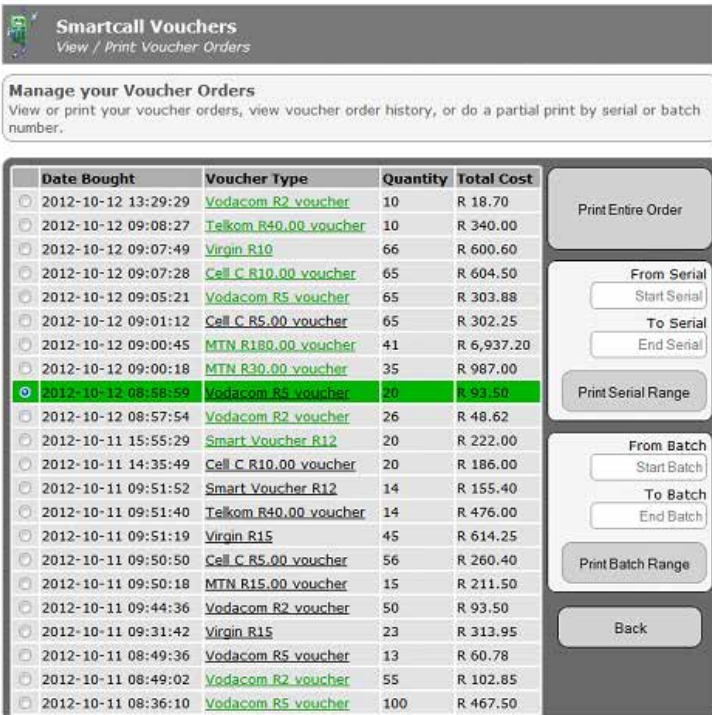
Smartcall Vouchers
View / Print Voucher Orders

Manage your Voucher Orders
View or print your voucher orders, view voucher order history, or do a partial print by serial or batch number.

| | Date Bought | Voucher Type | Quantity | Total Cost |
|---|---|---|---|---|
| | 2012-10-12 13:29:29 | Vodacom R2 voucher | 10 | R 18.70 |
| | 2012-10-12 09:08:27 | Telkom R40.00 voucher | 10 | R 340.00 |
| | 2012-10-12 09:07:49 | Virgin R10 | 66 | R 600.60 |
| | 2012-10-12 09:07:28 | Cell C R10.00 voucher | 65 | R 604.50 |
| | 2012-10-12 09:05:21 | Vodacom R5 voucher | 65 | R 303.88 |
| | 2012-10-12 09:01:12 | Cell C R5.00 voucher | 65 | R 302.25 |
| | 2012-10-12 09:00:45 | MTN R180.00 voucher | 41 | R 6,937.20 |
| | 2012-10-12 09:00:18 | MTN R30.00 voucher | 35 | R 987.00 |
| | 2012-10-12 08:58:59 | Vodacom R5 voucher | 20 | R 93.50 |
| | 2012-10-12 08:57:54 | Vodacom R2 voucher | 26 | R 48.62 |
| | 2012-10-11 15:55:29 | Smart Voucher R12 | 20 | R 222.00 |
| | 2012-10-11 14:35:49 | Cell C R10.00 voucher | 20 | R 186.00 |
| | 2012-10-11 09:51:52 | Smart Voucher R12 | 14 | R 155.40 |
| | 2012-10-11 09:51:40 | Telkom R40.00 voucher | 14 | R 476.00 |
| | 2012-10-11 09:51:19 | Virgin R15 | 45 | R 614.25 |
| | 2012-10-11 09:50:50 | Cell C R5.00 voucher | 56 | R 260.40 |
| | 2012-10-11 09:50:18 | MTN R15.00 voucher | 15 | R 211.50 |
| | 2012-10-11 09:44:36 | Vodacom R2 voucher | 50 | R 93.50 |
| | 2012-10-11 09:31:42 | Virgin R15 | 23 | R 313.95 |
| | 2012-10-11 08:49:36 | Vodacom R5 voucher | 13 | R 60.78 |
| | 2012-10-11 08:49:02 | Vodacom R2 voucher | 55 | R 102.85 |
| | 2012-10-11 08:36:10 | Vodacom R5 voucher | 100 | R 467.50 |

Print Entire Order

From Serial
Start Serial
To Serial
End Serial
Print Serial Range

From Batch
Start Batch
To Batch
End Batch
Print Batch Range

Back